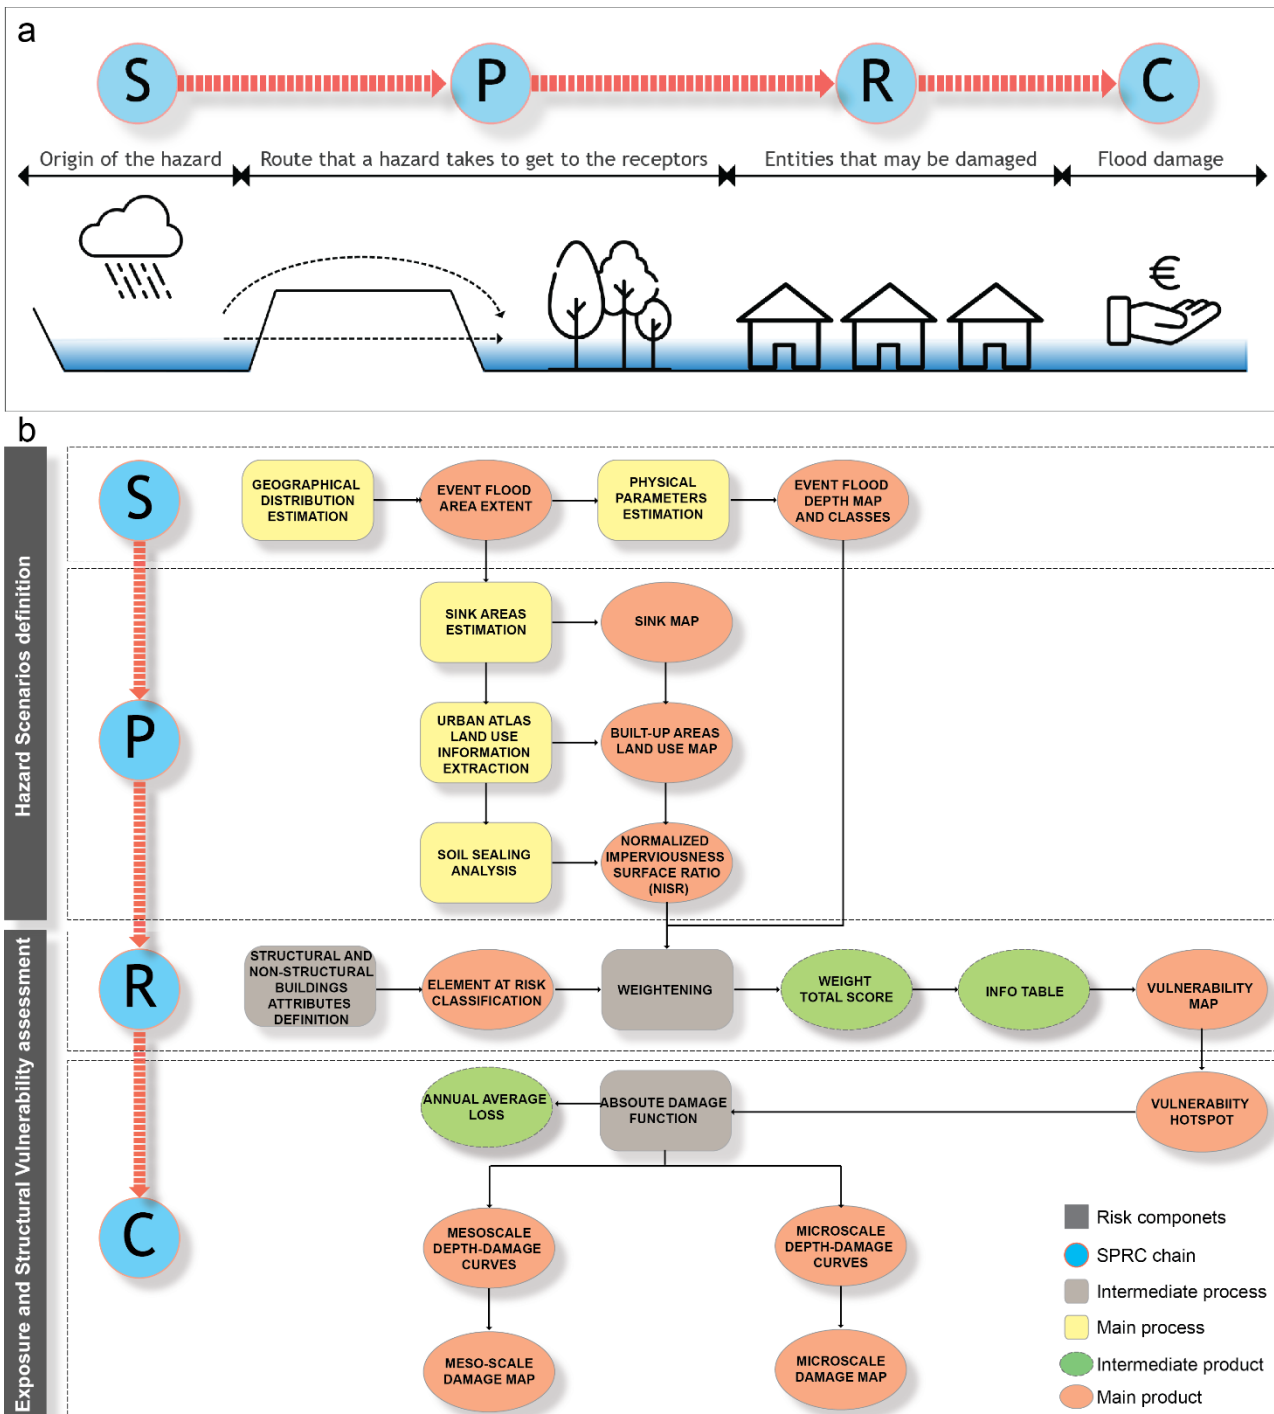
a

S P R C

Origin of the hazard

Route that a hazard takes to get to the receptors

Entities that may be damaged

Flood damage

€

b

Hazard Scenarios definition

Exposure and Structural Vulnerability assessment

S

P

R

C

GEOGRAPHICAL DISTRIBUTION ESTIMATION

EVENT FLOOD AREA EXTENT

PHYSICAL PARAMETERS ESTIMATION

EVENT FLOOD DEPTH MAP AND CLASSES

SINK AREAS ESTIMATION

SINK MAP

URBAN ATLAS LAND USE INFORMATION EXTRACTION

BUILT-UP AREAS LAND USE MAP

SOIL SEALING ANALYSIS

NORMALIZED IMPERVIOUSNESS SURFACE RATIO (NISR)

STRUCTURAL AND NON-STRUCTURAL BUILDINGS ATTRIBUTES DEFINITION

ELEMENT AT RISK CLASSIFICATION

WEIGHTENING

WEIGHT TOTAL SCORE

INFO TABLE

VULNERABILITY MAP

ANNUAL AVERAGE LOSS

ABSOUTE DAMAGE FUNCTION

VULNERABIITY HOTSPOT

MESOSCALE DEPTH-DAMAGE CURVES

MICROSCALE DEPTH-DAMAGE CURVES

MESO-SCALE DAMAGE MAP

MICROSCALE DAMAGE MAP

Risk componets

SPRC chain

Intermediate process

Main process

Intermediate product

Main product